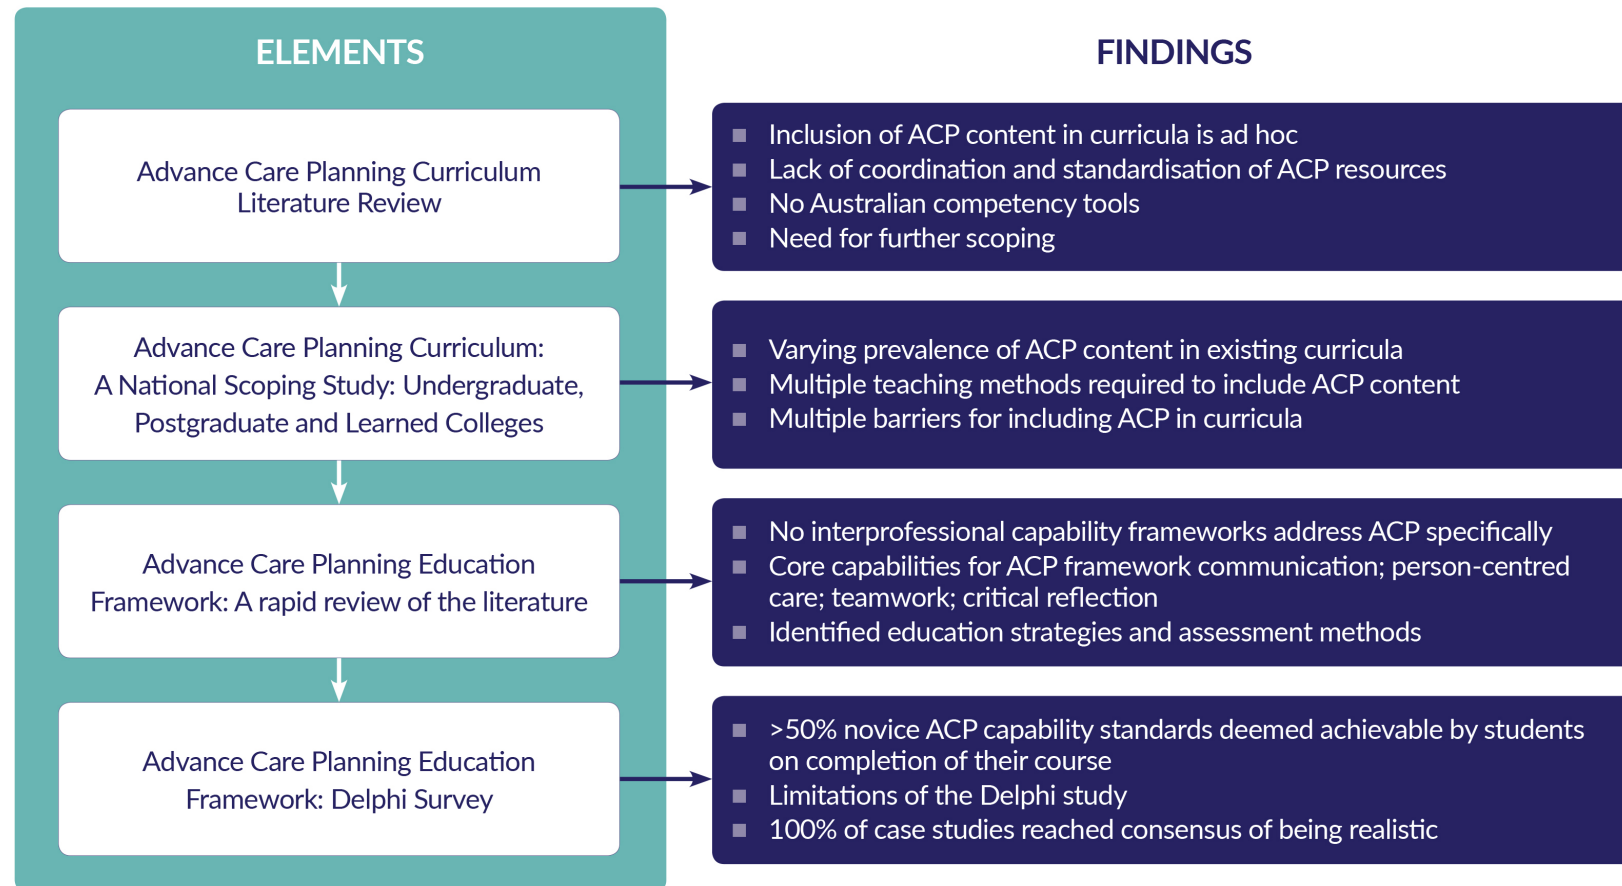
ELEMENTS

FINDINGS

Advance Care Planning Curriculum Literature Review

■ Inclusion of ACP content in curricula is ad hoc
■ Lack of coordination and standardisation of ACP resources
■ No Australian competency tools
■ Need for further scoping

Advance Care Planning Curriculum: A National Scoping Study: Undergraduate, Postgraduate and Learned Colleges

■ Varying prevalence of ACP content in existing curricula
■ Multiple teaching methods required to include ACP content
■ Multiple barriers for including ACP in curricula

Advance Care Planning Education Framework: A rapid review of the literature

■ No interprofessional capability frameworks address ACP specifically
■ Core capabilities for ACP framework communication; person-centred care; teamwork; critical reflection
■ Identified education strategies and assessment methods

Advance Care Planning Education Framework: Delphi Survey

■ >50% novice ACP capability standards deemed achievable by students on completion of their course
■ Limitations of the Delphi study
■ 100% of case studies reached consensus of being realistic